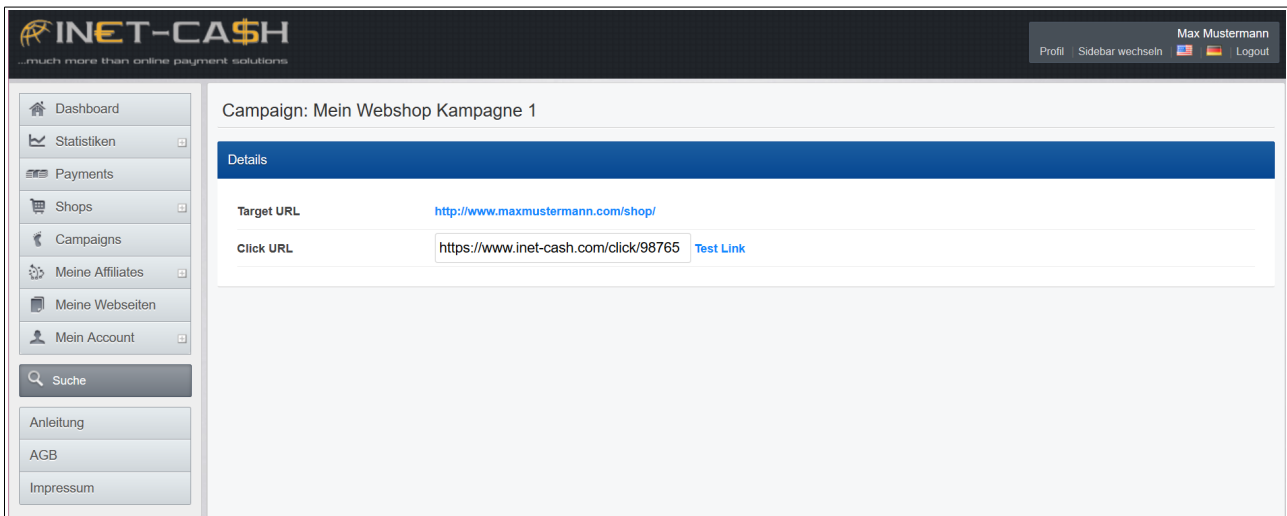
INET-CA$H
...much more than online payment solutions

Max Mustermann
Profil | Sidebar wechseln | | | Logout

Dashboard
Statistiken
Payments
Shops
Campaigns
Meine Affiliates
Meine Webseiten
Mein Account

Suche

Anleitung
AGB
Impressum

Campaign: Mein Webshop Kampagne 1

Details

| Target URL | http://www.maxmustermann.com/shop/ |
|---|---|
| Click URL | https://www.inet-cash.com/click/98765 Test Link |